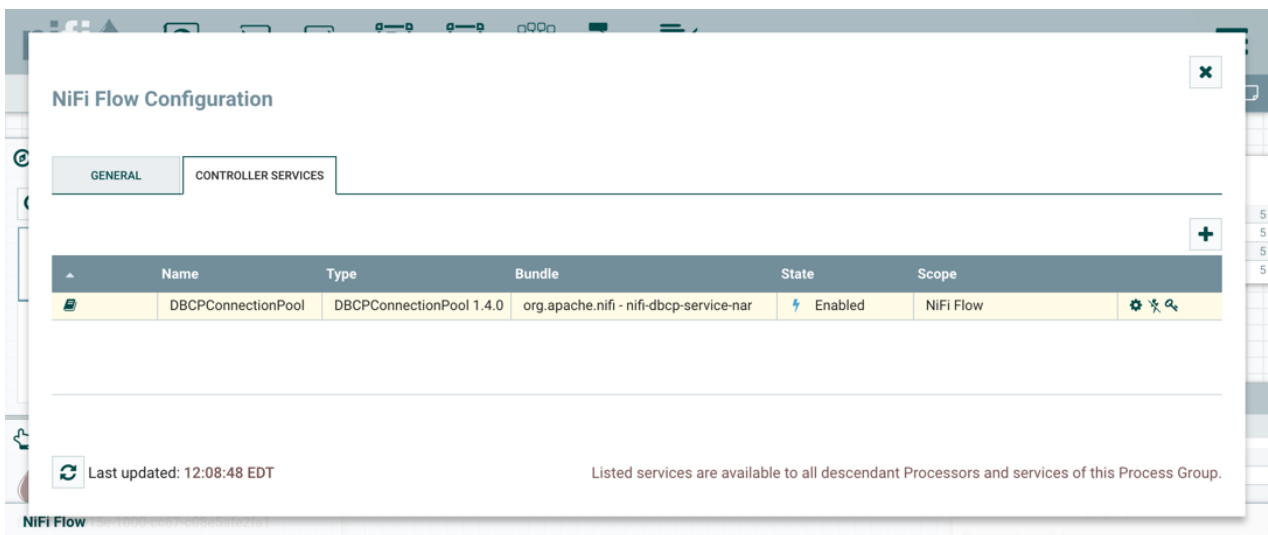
NiFi Flow Configuration

GENERAL

CONTROLLER SERVICES

|  | Name | Type | Bundle | State | Scope |  |
|---|---|---|---|---|---|---|
|  | DBCPConnectionPool | DBCPConnectionPool 1.4.0 | org.apache.nifi - nifi-dbcp-service-nar | Enabled | NiFi Flow |  |

Last updated: 12:08:48 EDT

Listed services are available to all descendant Processors and services of this Process Group.

NiFi Flow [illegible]